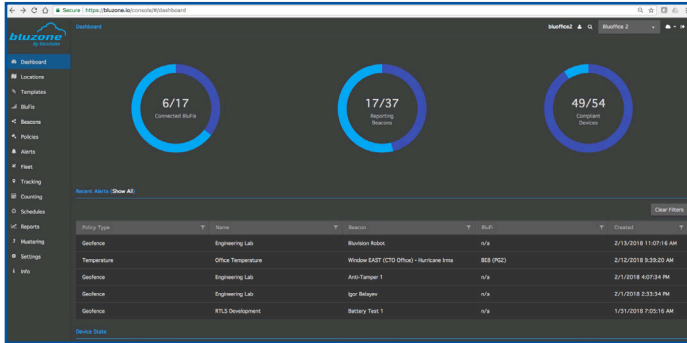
Secure | https://bluzone.io/console/#/dashboard

bluzone
by bluvision

Dashboard

bluoffice2 BluOffice 2

Dashboard
Locations
Templates
BluFis
Beacons
Policies
Alerts
Fleet
Tracking
Counting
Schedules
Reports
Mustering
Settings
Info

6/17
Connected BluFis

17/37
Reporting Beacons

49/54
Compliant Devices

Recent Alerts (Show All)

Clear Filters

| Policy Type | Name | Beacon | BluFi | Created |
|---|---|---|---|---|
| Geofence | Engineering Lab | Bluvision Robot | n/a | 2/13/2018 11:07:16 AM |
| Temperature | Office Temperature | Window EAST (CTO Office) - Hurricane Irma | BEB (PG2) | 2/12/2018 9:39:20 AM |
| Geofence | Engineering Lab | Anti-Tamper 1 | n/a | 2/1/2018 4:07:34 PM |
| Geofence | Engineering Lab | Igor Belayev | n/a | 2/1/2018 2:33:34 PM |
| Geofence | RTLS Development | Battery Test 1 | n/a | 1/31/2018 7:05:16 AM |

Device State